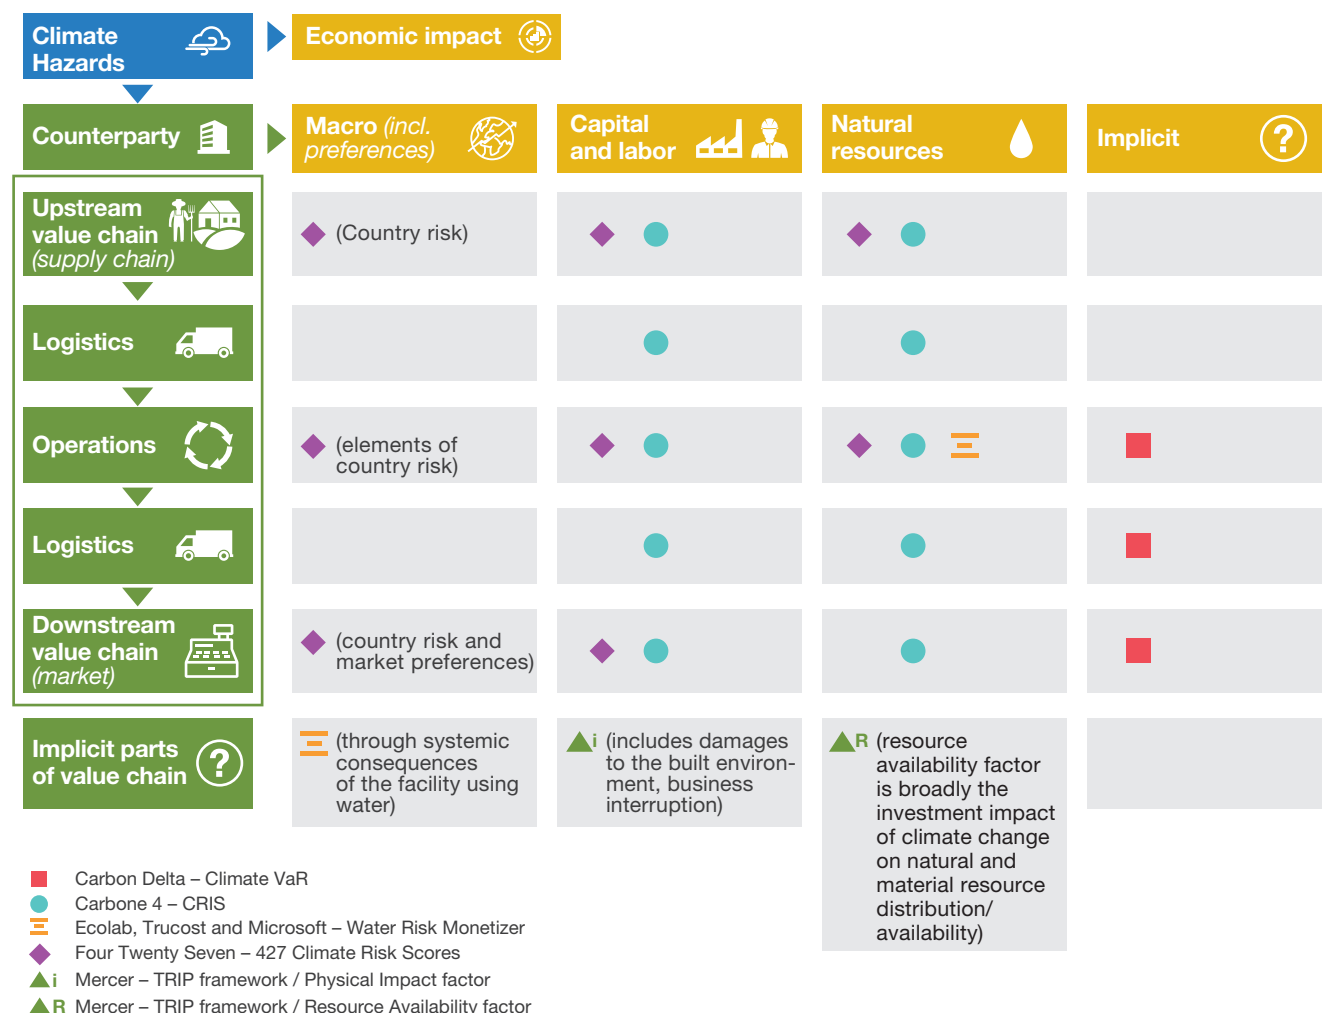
Climate Hazards

Economic impact

Counterparty

Macro (incl. preferences)

Capital and labor

Natural resources

Implicit

Upstream value chain (supply chain)

(Country risk)

Logistics

Operations

(elements of country risk)

Logistics

Downstream value chain (market)

(country risk and market preferences)

Implicit parts of value chain

(through systemic consequences of the facility using water)

i (includes damages to the built environment, business interruption)

R (resource availability factor is broadly the investment impact of climate change on natural and material resource distribution/ availability)

Carbon Delta – Climate VaR
Carbone 4 – CRIS
Ecolab, Trucost and Microsoft – Water Risk Monetizer
Four Twenty Seven – 427 Climate Risk Scores
i Mercer – TRIP framework / Physical Impact factor
R Mercer – TRIP framework / Resource Availability factor